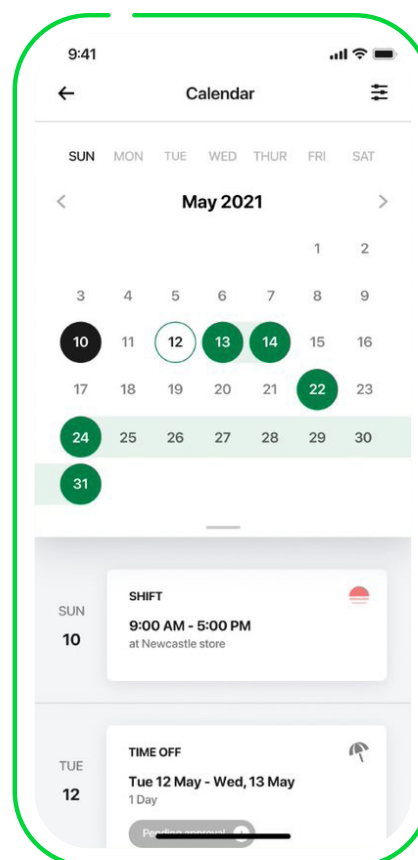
9:41

Calendar

SUN MON TUE WED THUR FRI SAT

May 2021

| SUN | MON | TUE | WED | THUR | FRI | SAT |
|---|---|---|---|---|---|---|
| | | | | | 1 | 2 |
| 3 | 4 | 5 | 6 | 7 | 8 | 9 |
| 10 | 11 | 12 | 13 | 14 | 15 | 16 |
| 17 | 18 | 19 | 20 | 21 | 22 | 23 |
| 24 | 25 | 26 | 27 | 28 | 29 | 30 |
| 31 | | | | | | |

SUN
10

SHIFT
9:00 AM - 5:00 PM
at Newcastle store

TUE
12

TIME OFF
Tue 12 May - Wed, 13 May
1 Day
Pending approval